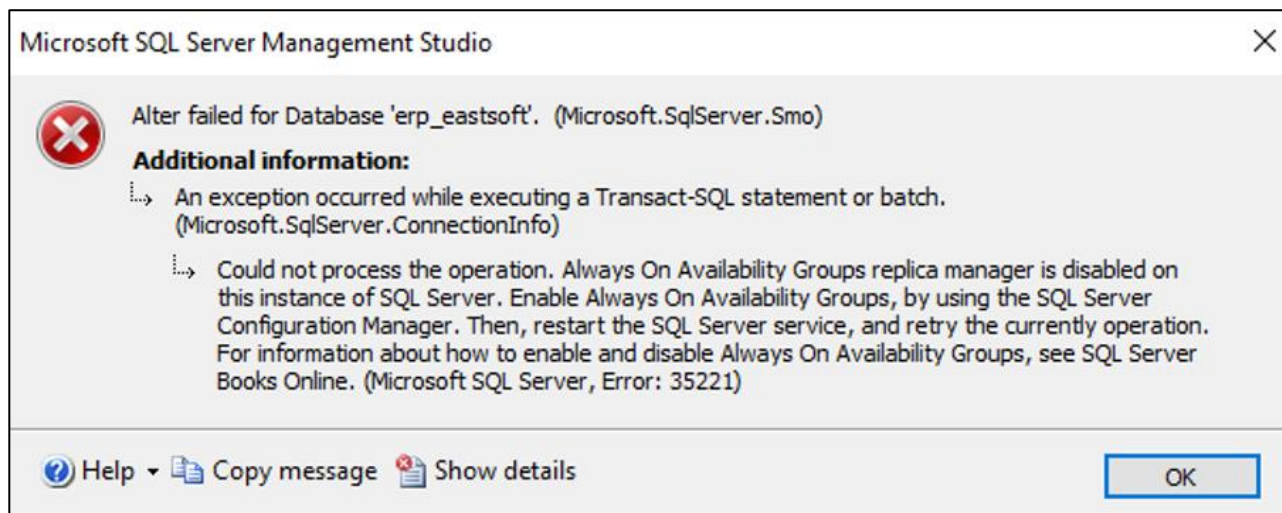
Microsoft SQL Server Management Studio

Alter failed for Database 'erp_eastsoft'. (Microsoft.SqlServer.Smo)

Additional information:

An exception occurred while executing a Transact-SQL statement or batch. (Microsoft.SqlServer.ConnectionInfo)

Could not process the operation. Always On Availability Groups replica manager is disabled on this instance of SQL Server. Enable Always On Availability Groups, by using the SQL Server Configuration Manager. Then, restart the SQL Server service, and retry the currently operation. For information about how to enable and disable Always On Availability Groups, see SQL Server Books Online. (Microsoft SQL Server, Error: 35221)

Help Copy message Show details OK